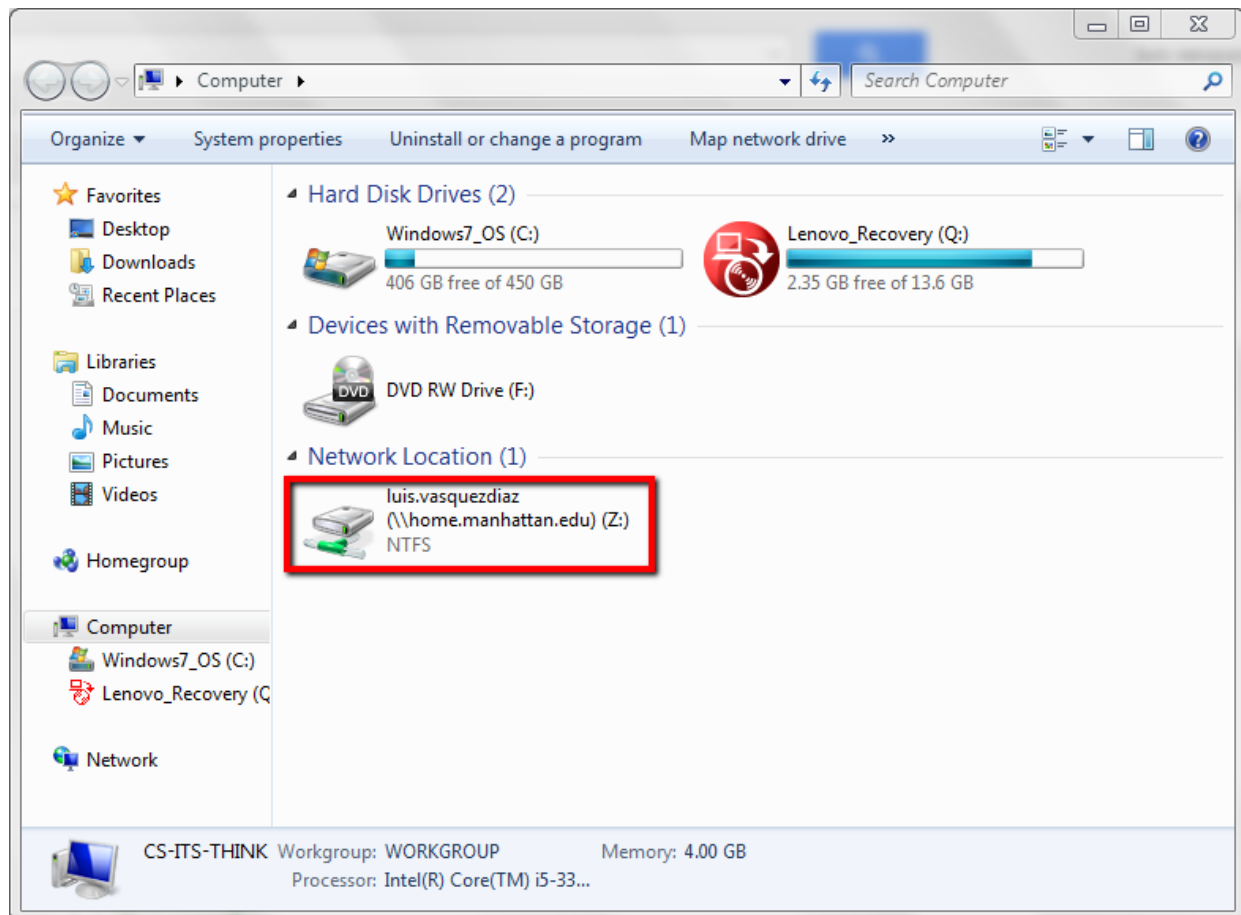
Computer ▸

Search Computer

Organize ▾ System properties Uninstall or change a program Map network drive »

Favorites
Desktop
Downloads
Recent Places

Libraries
Documents
Music
Pictures
Videos

Homegroup

Computer
Windows7_OS (C:)
Lenovo_Recovery (Q

Network

Hard Disk Drives (2)

Windows7_OS (C:)
406 GB free of 450 GB

Lenovo_Recovery (Q:)
2.35 GB free of 13.6 GB

Devices with Removable Storage (1)

DVD
DVD RW Drive (F:)

Network Location (1)

luis.vasquezdiaz (\\home.manhattan.edu) (Z:)
NTFS

CS-ITS-THINK Workgroup: WORKGROUP Memory: 4.00 GB
Processor: Intel(R) Core(TM) i5-33...